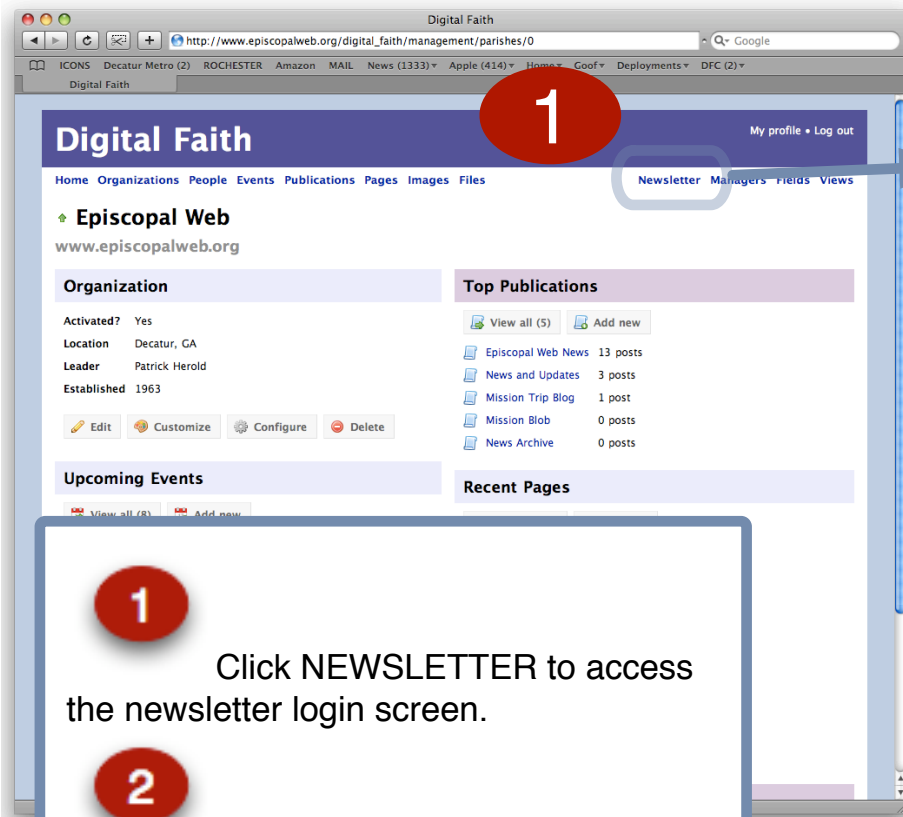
Digital Faith

http://www.episcopalweb.org/digital_faith/management/parishes/0

Google

ICONS Decatur Metro (2) ROCHESTER Amazon MAIL News (1333) Apple (414) Home Goof Deployments DFC (2)

Digital Faith

1

Digital Faith

My profile • Log out

Home Organizations People Events Publications Pages Images Files

Newsletter Managers Fields Views

Episcopal Web

www.episcopalweb.org

Organization

Activated? Yes
Location Decatur, GA
Leader Patrick Herold
Established 1963

Edit Customize Configure Delete

Upcoming Events

View all (8) Add new

Top Publications

View all (5) Add new

Episcopal Web News 13 posts
News and Updates 3 posts
Mission Trip Blog 1 post
Mission Blob 0 posts
News Archive 0 posts

Recent Pages

1

Click NEWSLETTER to access the newsletter login screen.

2